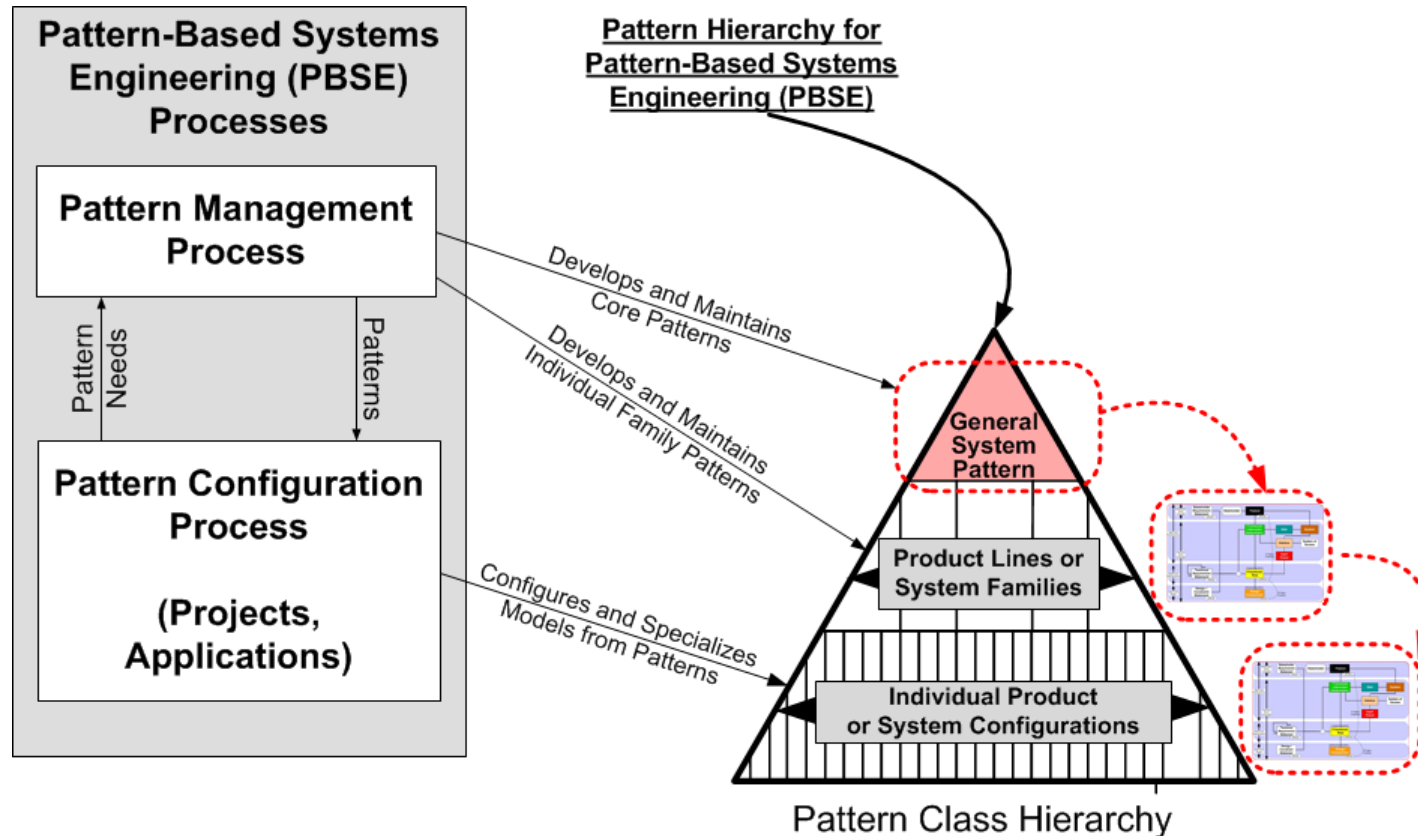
Pattern-Based Systems Engineering (PBSE) Processes

Pattern Management Process

Pattern Needs

Patterns

Pattern Configuration Process

(Projects, Applications)

Pattern Hierarchy for Pattern-Based Systems Engineering (PBSE)

Develops and Maintains Core Patterns

Develops and Maintains Individual Family Patterns

Configures and Specializes Models from Patterns

General System Pattern

Product Lines or System Families

Individual Product or System Configurations

Pattern Class Hierarchy